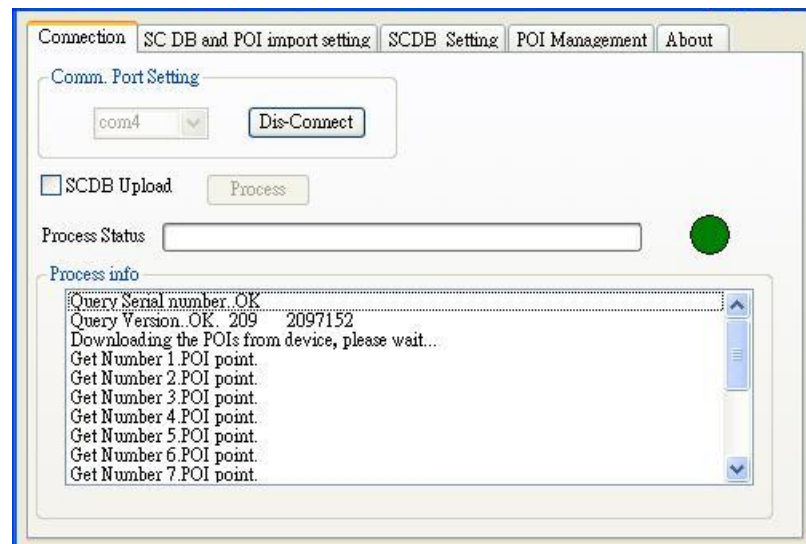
Connection | SC DB and POI import setting | SCDB Setting | POI Management | About

Comm. Port Setting

com4

Dis-Connect

SCDB Upload

Process

Process Status

Process info

Query Serial number..OK
Query Version..OK. 209 2097152
Downloading the POIs from device, please wait...
Get Number 1.POI point.
Get Number 2.POI point.
Get Number 3.POI point.
Get Number 4.POI point.
Get Number 5.POI point.
Get Number 6.POI point.
Get Number 7.POI point.